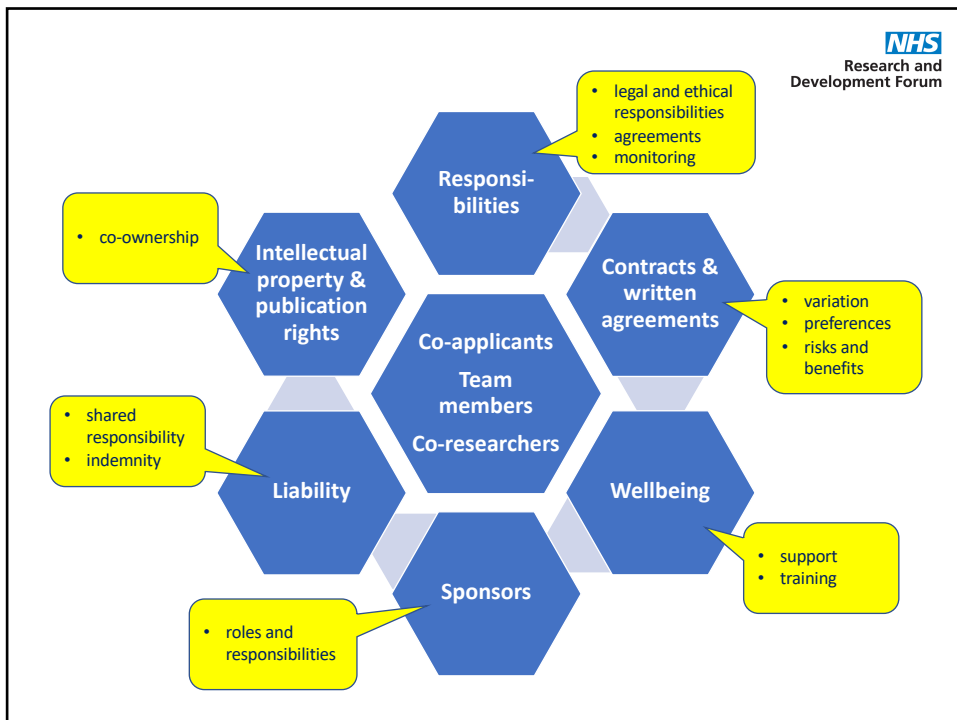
NHS
Research and Development Forum

• legal and ethical responsibilities
• agreements
• monitoring

Responsibilities

• co-ownership

Intellectual property & publication rights

Contracts & written agreements

• variation
• preferences
• risks and benefits

Co-applicants
Team members
Co-researchers

• shared responsibility
• indemnity

Liability

Wellbeing

• support
• training

Sponsors

• roles and responsibilities